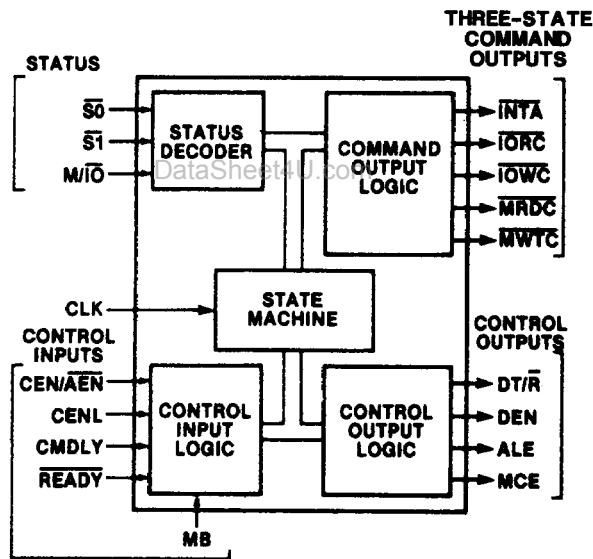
THREE-STATE COMMAND OUTPUTS

STATUS

$\overline{S0}$

$\overline{S1}$

M/$\overline{IO}$

STATUS DECODER

DataSheet4U.com

COMMAND OUTPUT LOGIC

$\overline{INTA}$

$\overline{IORC}$

$\overline{IOWC}$

$\overline{MRDC}$

$\overline{MWTC}$

CLK

STATE MACHINE

CONTROL INPUTS

CONTROL OUTPUTS

CEN/$\overline{AEN}$

CENL

CMDLY

$\overline{READY}$

CONTROL INPUT LOGIC

CONTROL OUTPUT LOGIC

DT/$\overline{R}$

DEN

ALE

MCE

MB